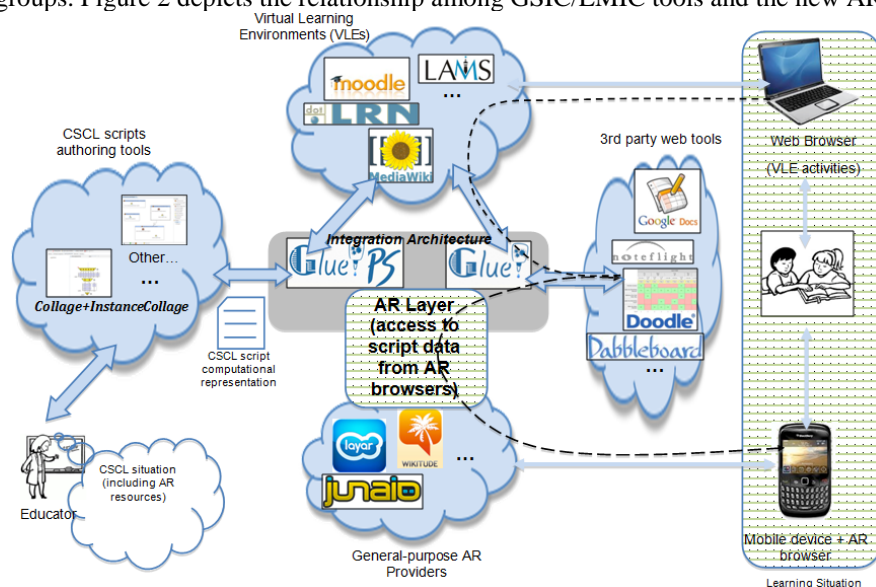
groups. Figure 2 depicts the relationship among GSIC/EMIC tools and the new AR

Virtual Learning Environments (VLEs)

moodle LAMS

dotLRN ...

MediaWiki

CSCL scripts authoring tools

3rd party web tools

Web Browser

(VLE activities)

Other...

...

Collage+InstanceCollage

Integration Architecture

GluePS

Glue!

Google Docs

noteflight

AR Layer (access to script data from AR browsers)

Doodle

Dabbleboard

...

CSCL script computational representation

layar

WIKITUDE

...

junaio

Educator

CSCL situation (including AR resources)

General-purpose AR Providers

Mobile device + AR browser

Learning Situation